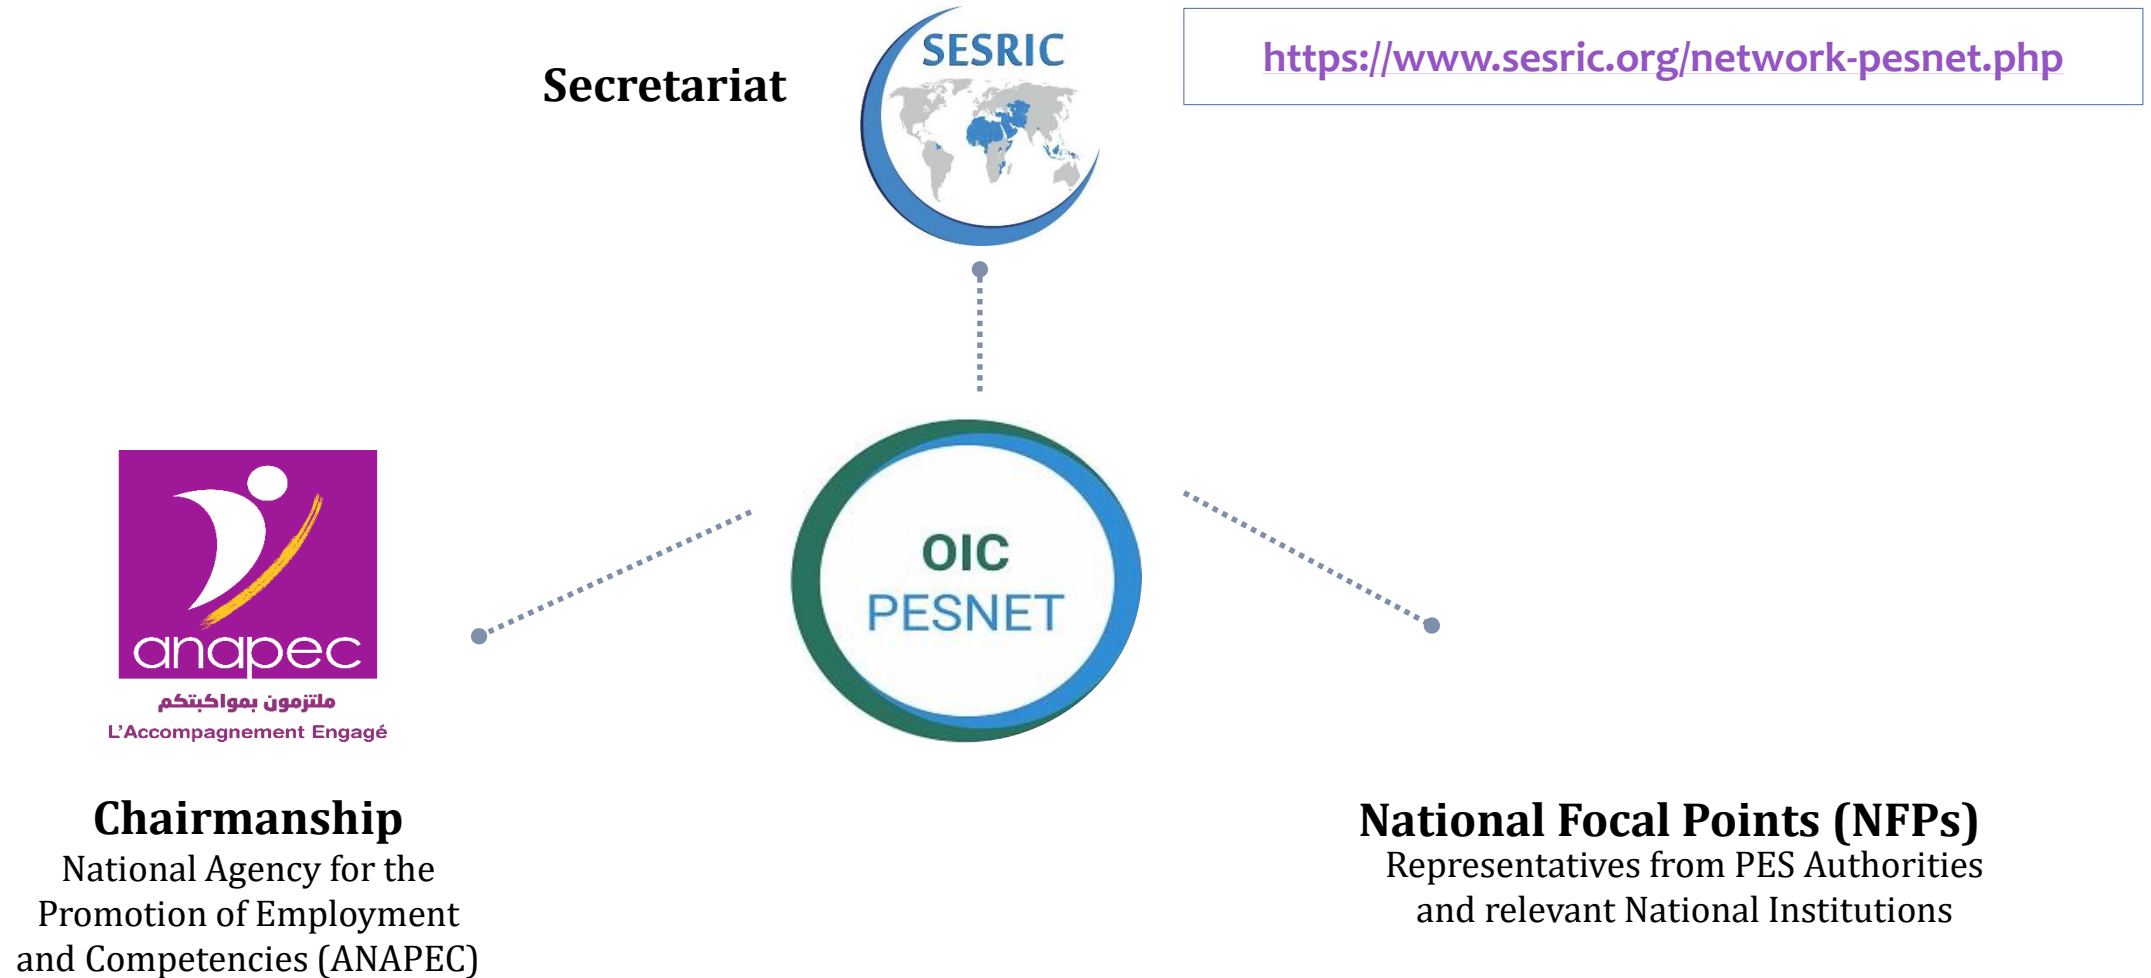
Secretariat

SESRIC

https://www.sesric.org/network-pesnet.php

anapec
ملتزمون بمواكبتكم
L'Accompagnement Engagé

OIC
PESNET

Chairmanship
National Agency for the Promotion of Employment and Competencies (ANAPEC)

National Focal Points (NFPs)
Representatives from PES Authorities and relevant National Institutions